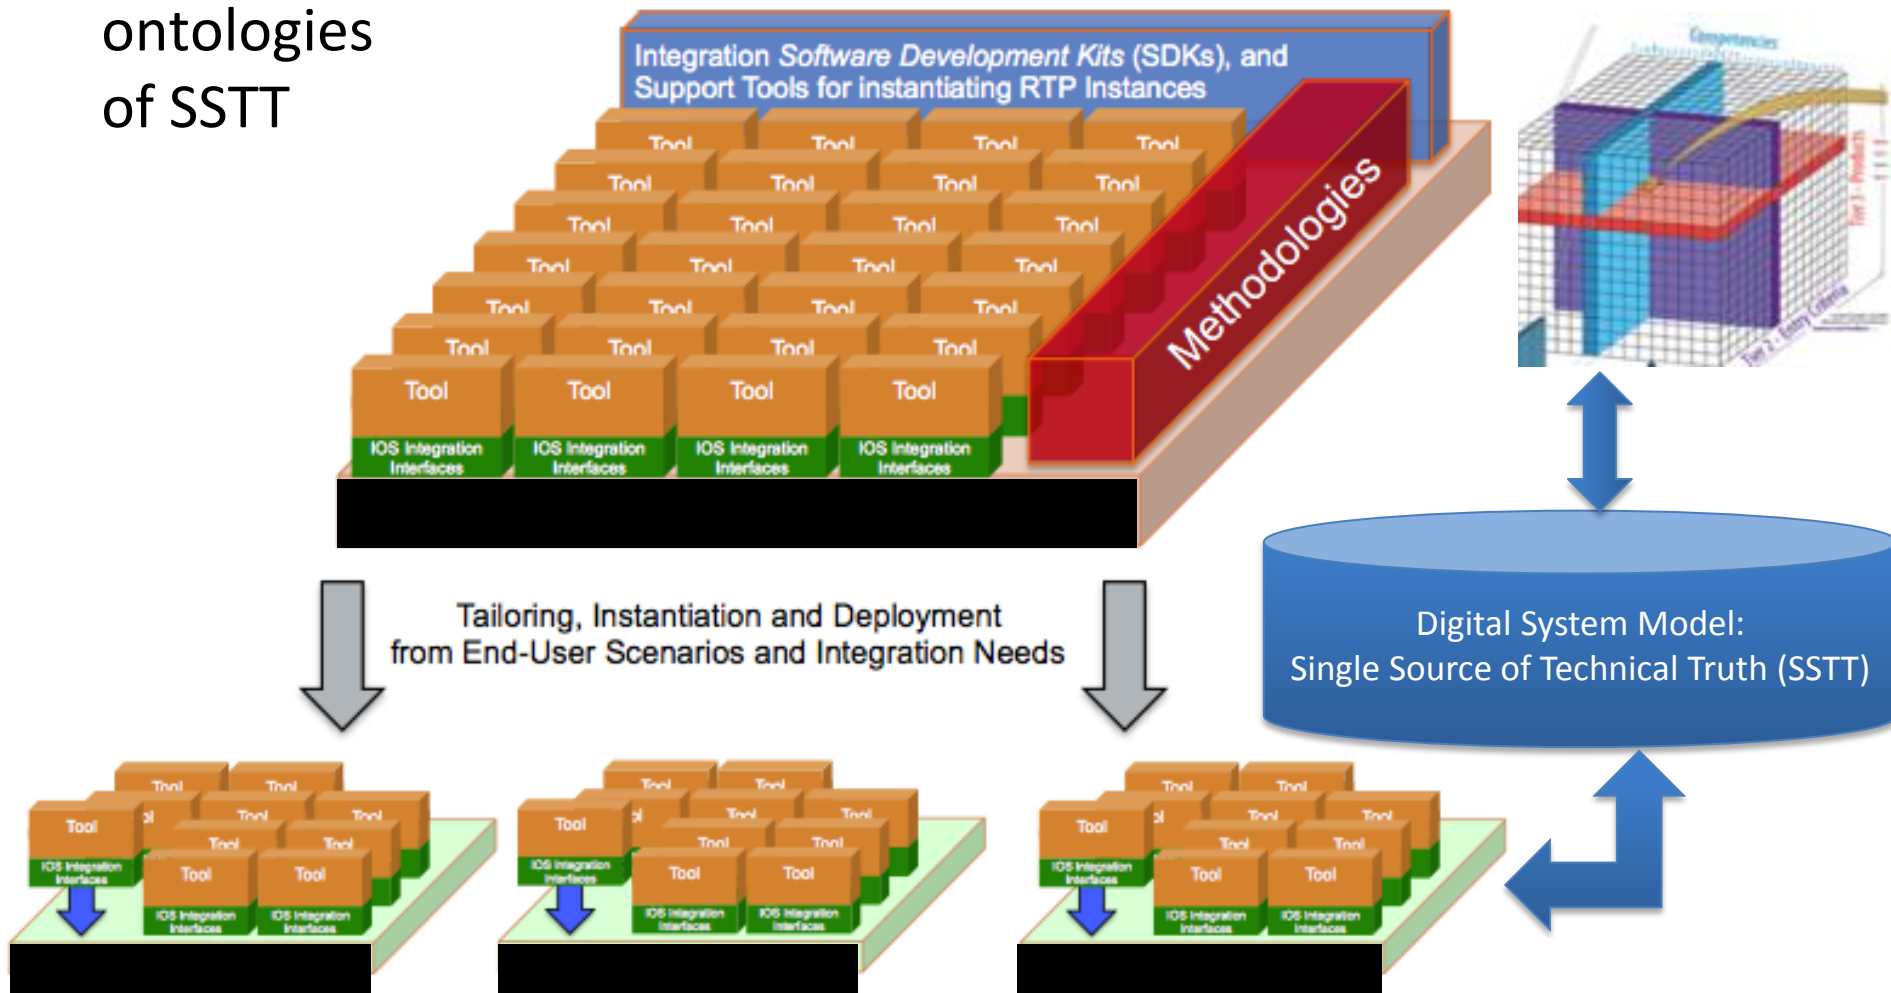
ontologies of SSTT

Integration *Software Development Kits* (SDKs), and Support Tools for instantiating RTP Instances

Tool Tool Tool Tool
Tool Tool Tool Tool
Tool Tool Tool Tool
Tool Tool Tool Tool
Tool Tool Tool Tool
Tool Tool Tool Tool
Tool Tool Tool Tool

IOS Integration Interfaces
IOS Integration Interfaces
IOS Integration Interfaces
IOS Integration Interfaces

Methodologies

Competencies

Tier 1 - Products

Tier 2 - Entry Criteria

Tailoring, Instantiation and Deployment from End-User Scenarios and Integration Needs

Digital System Model: Single Source of Technical Truth (SSTT)

Tool Tool
Tool Tool
Tool Tool
Tool
IOS Integration Interfaces
Tool Tool
IOS Integration Interfaces
IOS Integration Interfaces

Tool Tool
Tool Tool
Tool Tool
Tool
IOS Integration Interfaces
Tool Tool
IOS Integration Interfaces
IOS Integration Interfaces

Tool Tool
Tool Tool
Tool Tool
Tool
IOS Integration Interfaces
Tool Tool
IOS Integration Interfaces
IOS Integration Interfaces